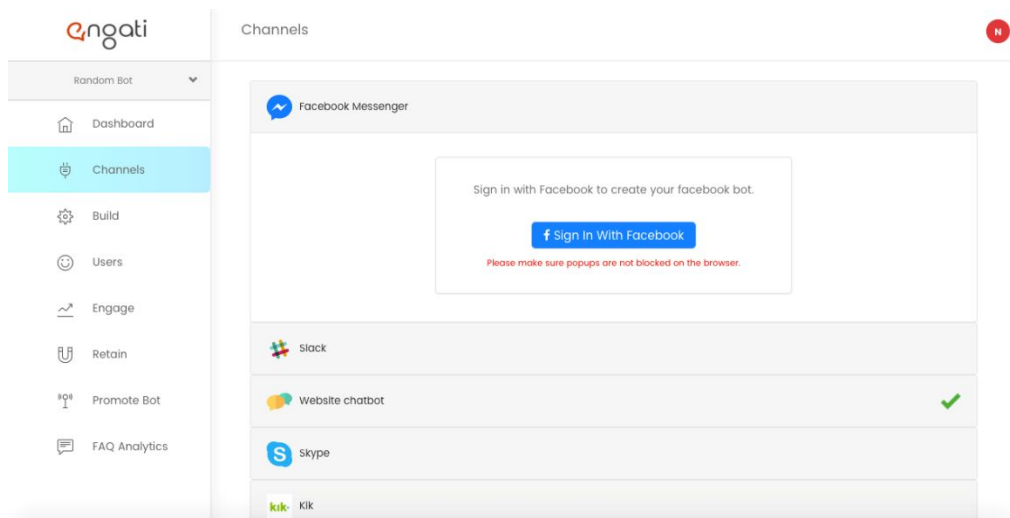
engati

Random Bot

Dashboard

Channels

Build

Users

Engage

Retain

Promote Bot

FAQ Analytics

Channels

N

Facebook Messenger

Sign in with Facebook to create your facebook bot.

Sign In With Facebook

Please make sure popups are not blocked on the browser.

Slack

Website chatbot

Skype

kik· Kik